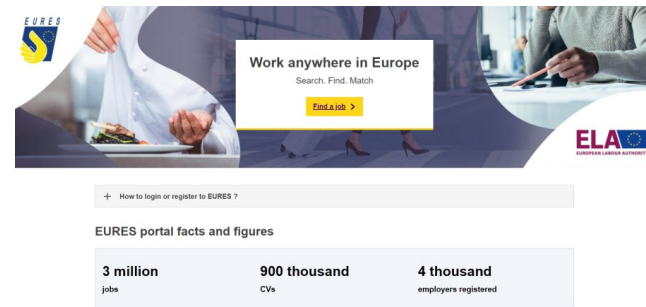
EURES

Work anywhere in Europe

Search. Find. Match

Find a job >

ELA

EUROPEAN LABOUR AUTHORITY

+ How to login or register to EURES ?

EURES portal facts and figures

| 3 million | 900 thousand | 4 thousand |
|---|---|---|
| jobs | CVs | employers registered |